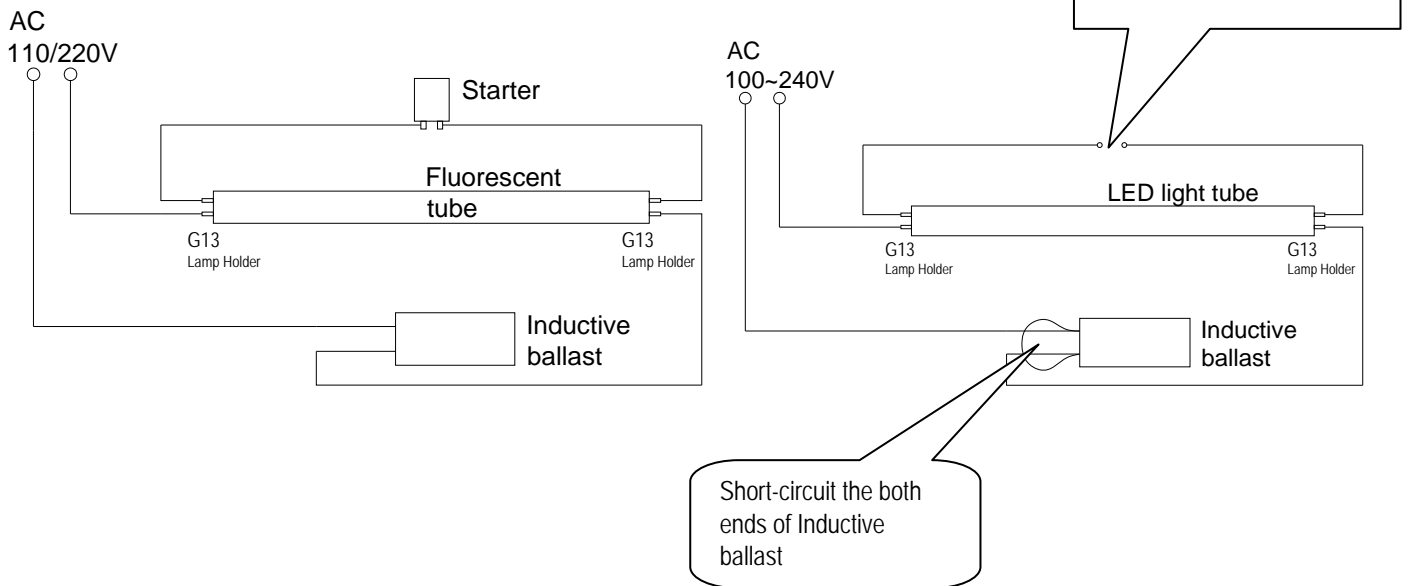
AC
110/220V

Starter

Fluorescent tube

G13
Lamp Holder

G13
Lamp Holder

Inductive ballast

AC
100~240V

LED light tube

G13
Lamp Holder

G13
Lamp Holder

Inductive ballast

Short-circuit the both ends of Inductive ballast